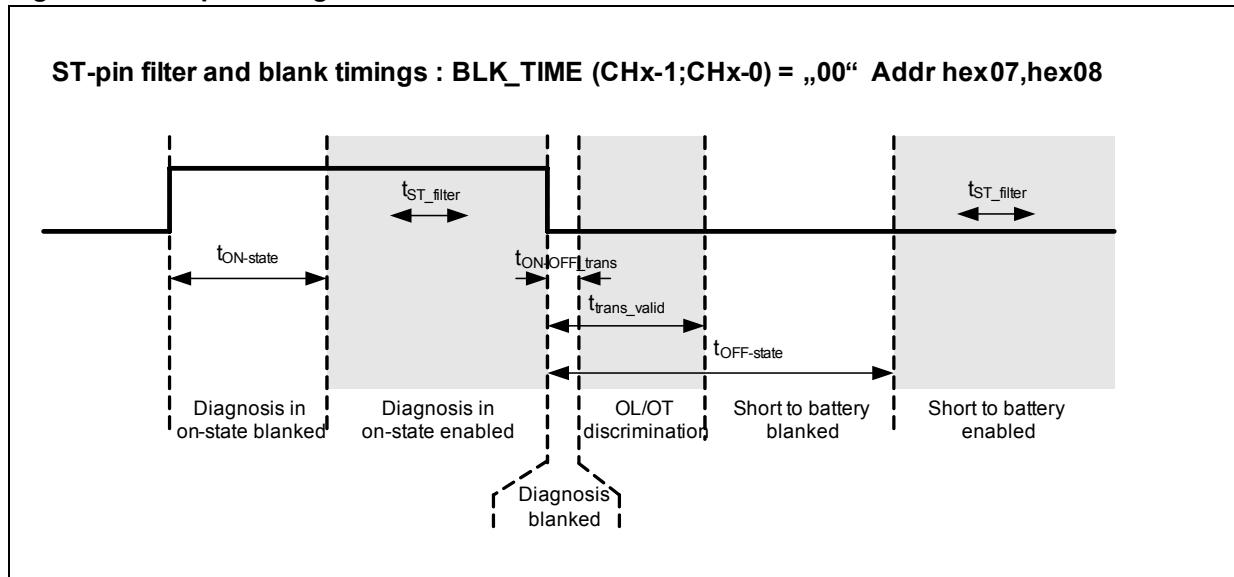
ST-pin filter and blank timings : BLK_TIME (CHx-1;CHx-0) = „00“ Addr hex07,hex08

$t_{ST\_filter}$

$t_{ST\_filter}$

$t_{ON\text{-}state}$

$t_{ON/OFF\_trans}$

$t_{trans\_valid}$

$t_{OFF\text{-}state}$

Diagnosis in on-state blanked

Diagnosis in on-state enabled

OL/OT discrimination

Short to battery blanked

Short to battery enabled

Diagnosis blanked